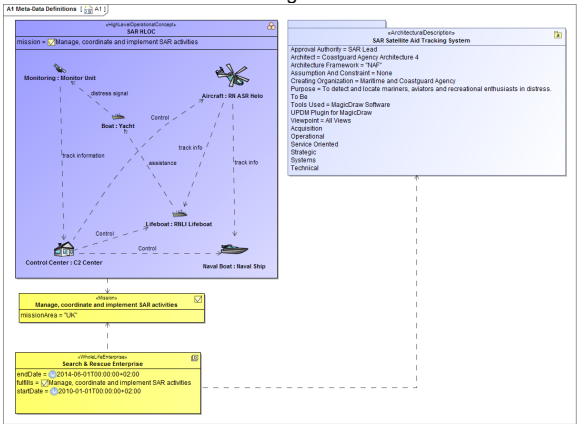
A1 Meta-Data Definitions [ A1 ]

«HighLevelOperationalConcept»
SAR HLOC
mission = Manage, coordinate and implement SAR activities

Monitoring : Monitor Unit
distress signal
Boat : Yacht
Aircraft : RN ASR Helo
Control
track info
assistance
track information
track info
Lifeboat : RNLI Lifeboat
Control
Control
Control Center : C2 Center
Naval Boat : Naval Ship

«ArchitecturalDescription»
SAR Satellite Aid Tracking System
Approval Authority = SAR Lead
Architect = Coastguard Agency Architecture 4
Architecture Framework = "NAF"
Assumption And Constraint = None
Creating Organization = Maritime and Coastguard Agency
Purpose = To detect and locate mariners, aviators and recreational enthusiasts in distress.
To Be
Tools Used = MagicDraw Software
UPDM Plugin for MagicDraw
Viewpoint = All Views
Acquisition
Operational
Service Oriented
Strategic
Systems
Technical

«Mission»
Manage, coordinate and implement SAR activities
missionArea = "UK"

«WholeLifeEnterprise»
Search & Rescue Enterprise
endDate = 2014-06-01T00:00:00+02:00
fulfills = Manage, coordinate and implement SAR activities
startDate = 2010-01-01T00:00:00+02:00